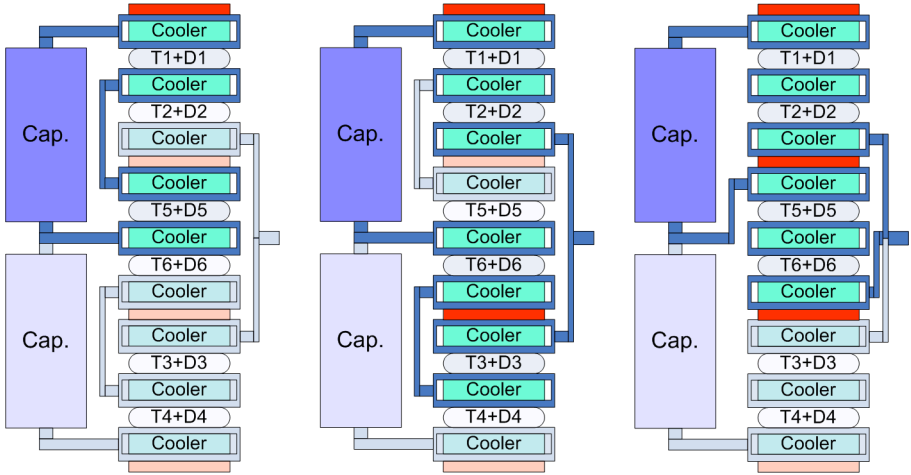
Cap.

Cap.

Cooler
T1+D1
Cooler
T2+D2
Cooler
Cooler
T5+D5
Cooler
T6+D6
Cooler
Cooler
T3+D3
Cooler
T4+D4
Cooler

Cap.

Cap.

Cooler
T1+D1
Cooler
T2+D2
Cooler
Cooler
T5+D5
Cooler
T6+D6
Cooler
Cooler
T3+D3
Cooler
T4+D4
Cooler

Cap.

Cap.

Cooler
T1+D1
Cooler
T2+D2
Cooler
Cooler
T5+D5
Cooler
T6+D6
Cooler
Cooler
T3+D3
Cooler
T4+D4
Cooler